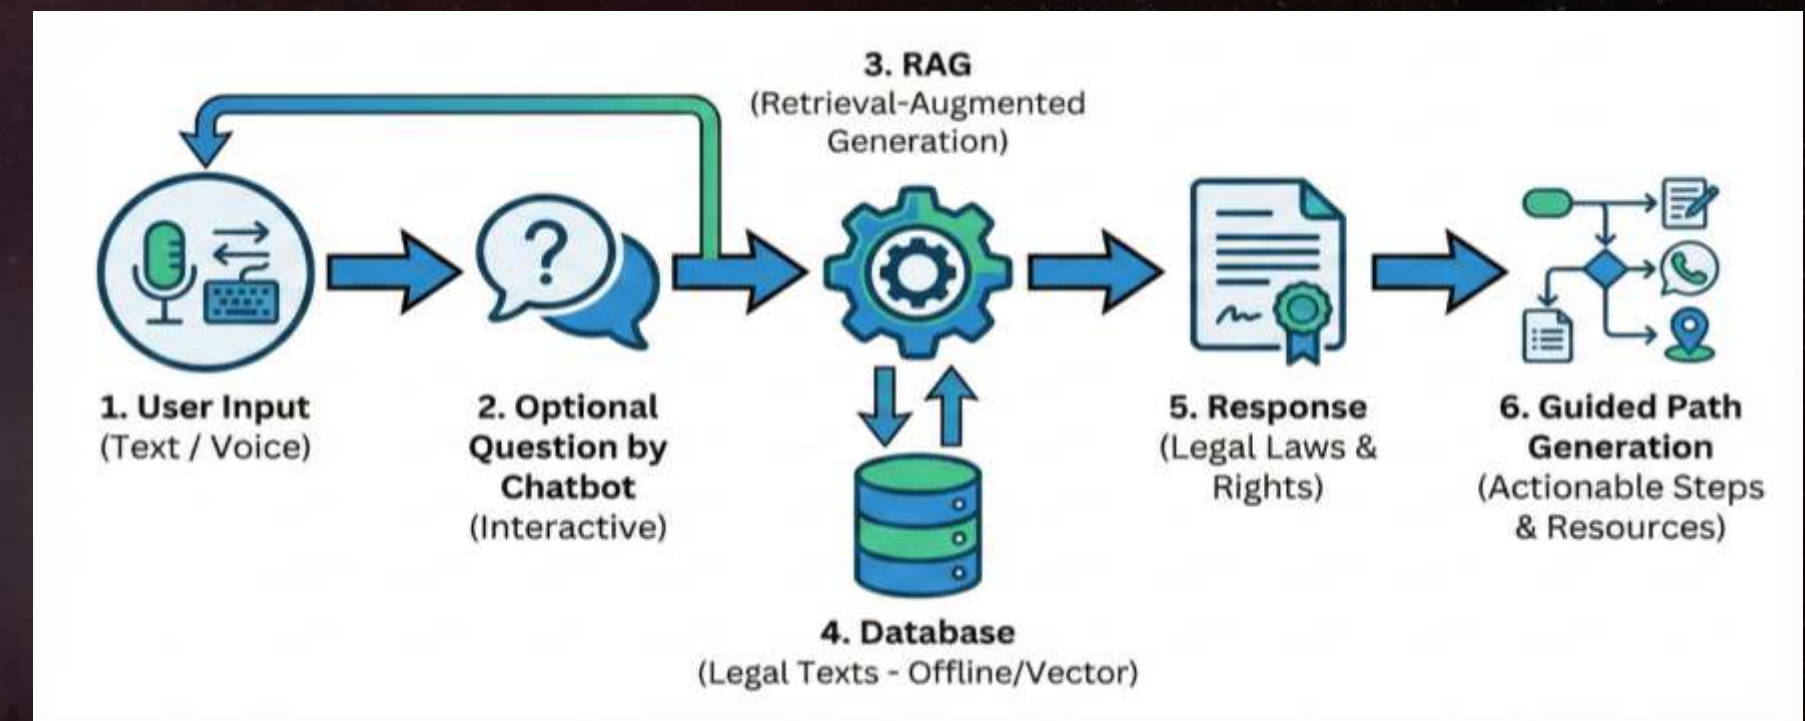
3. RAG
(Retrieval-Augmented Generation)

1. User Input
(Text / Voice)

2. Optional Question by Chatbot
(Interactive)

4. Database
(Legal Texts - Offline/Vector)

5. Response
(Legal Laws & Rights)

6. Guided Path Generation
(Actionable Steps & Resources)